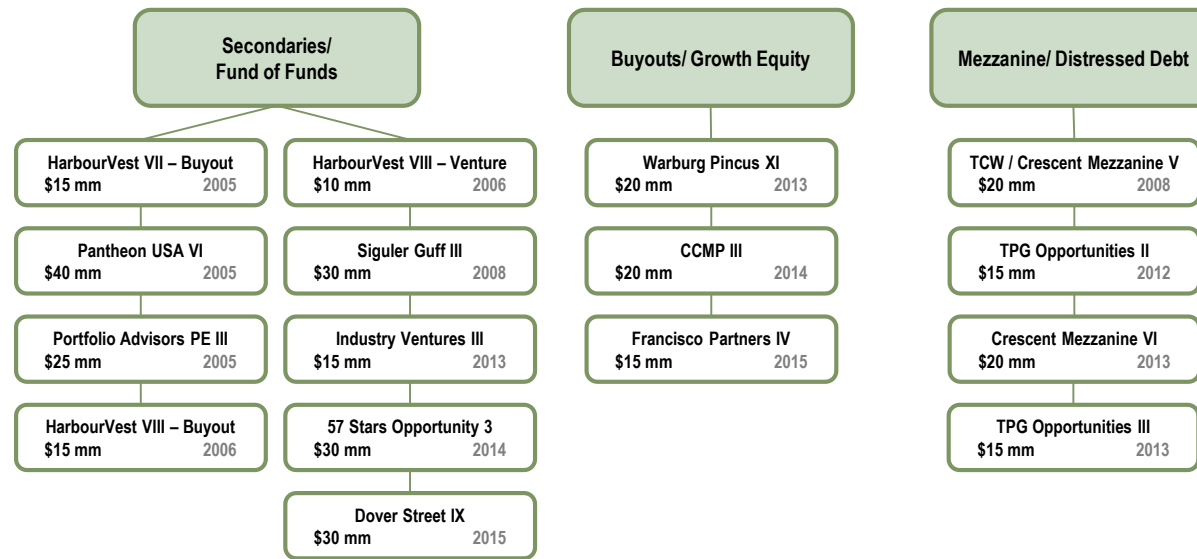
Secondaries/
Fund of Funds

HarbourVest VII – Buyout
$15 mm 2005

Pantheon USA VI
$40 mm 2005

Portfolio Advisors PE III
$25 mm 2005

HarbourVest VIII – Buyout
$15 mm 2006

HarbourVest VIII – Venture
$10 mm 2006

Siguler Guff III
$30 mm 2008

Industry Ventures III
$15 mm 2013

57 Stars Opportunity 3
$30 mm 2014

Dover Street IX
$30 mm 2015

Buyouts/ Growth Equity

Warburg Pincus XI
$20 mm 2013

CCMP III
$20 mm 2014

Francisco Partners IV
$15 mm 2015

Mezzanine/ Distressed Debt

TCW / Crescent Mezzanine V
$20 mm 2008

TPG Opportunities II
$15 mm 2012

Crescent Mezzanine VI
$20 mm 2013

TPG Opportunities III
$15 mm 2013